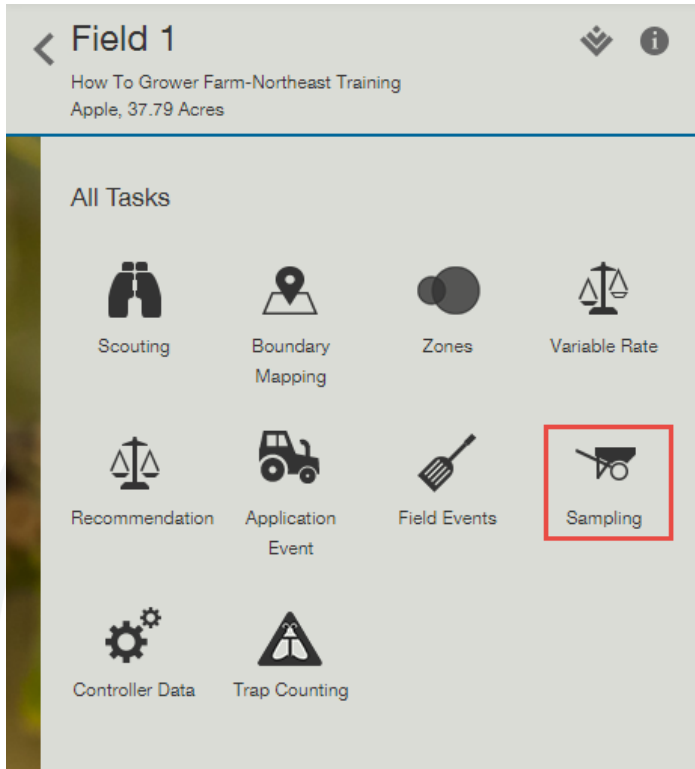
Field 1
How To Grower Farm-Northeast Training
Apple, 37.79 Acres

All Tasks

Scouting
Boundary Mapping
Zones
Variable Rate
Recommendation
Application Event
Field Events
Sampling
Controller Data
Trap Counting